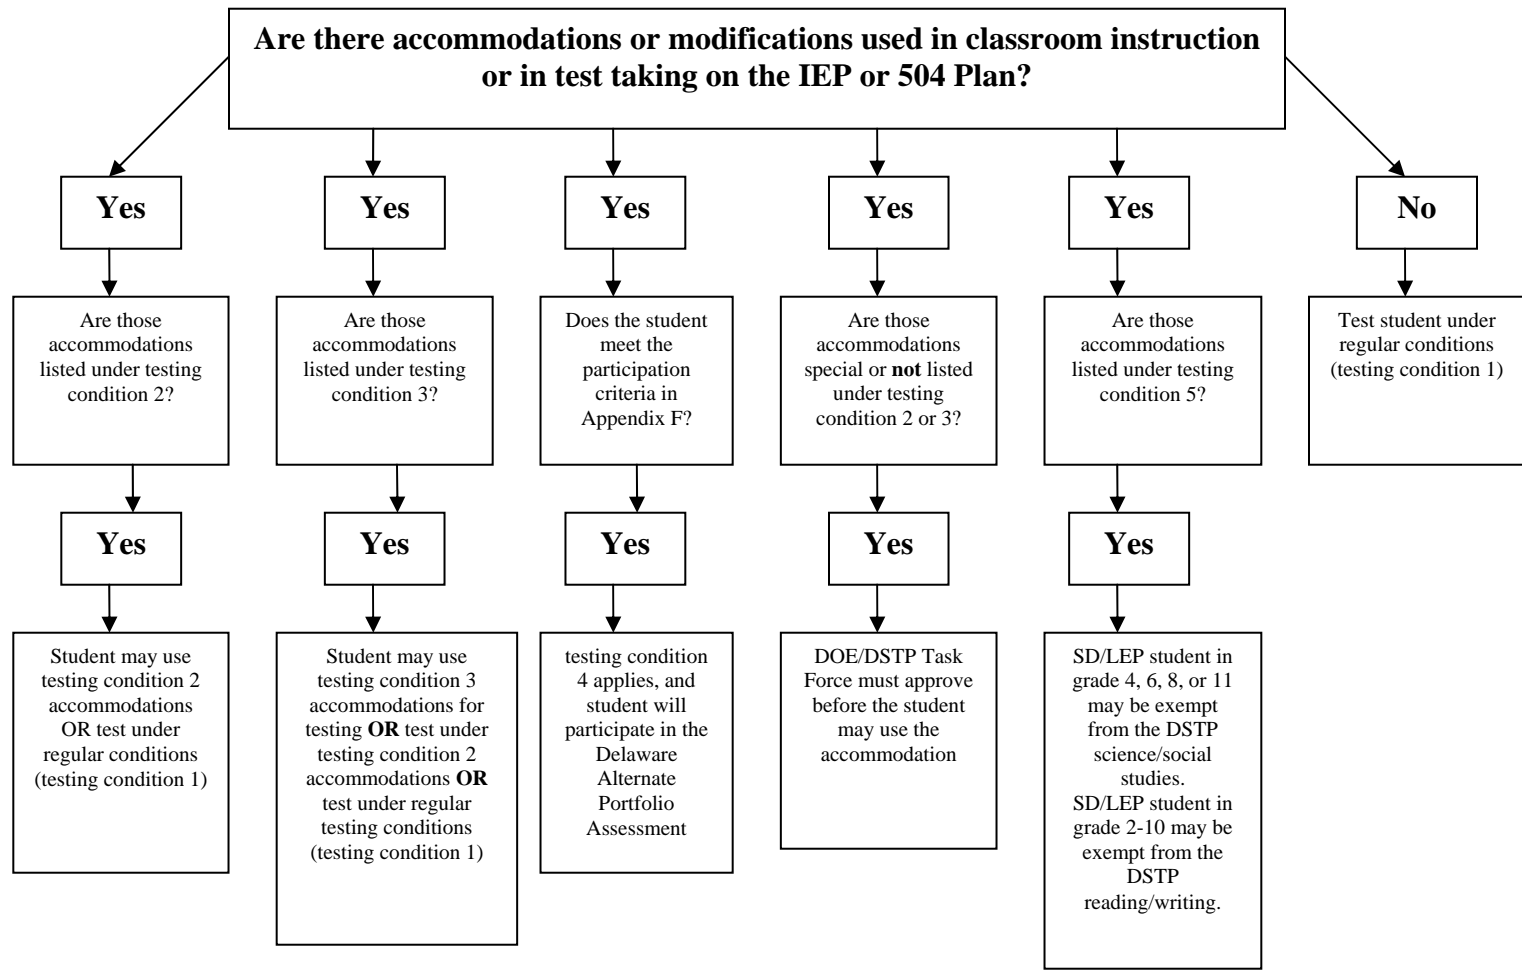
Are there accommodations or modifications used in classroom instruction or in test taking on the IEP or 504 Plan?

Yes

Are those accommodations listed under testing condition 2?

Yes

Student may use testing condition 2 accommodations OR test under regular conditions (testing condition 1)

Yes

Are those accommodations listed under testing condition 3?

Yes

Student may use testing condition 3 accommodations for testing **OR** test under testing condition 2 accommodations **OR** test under regular testing conditions (testing condition 1)

Yes

Does the student meet the participation criteria in Appendix F?

Yes

testing condition 4 applies, and student will participate in the Delaware Alternate Portfolio Assessment

Yes

Are those accommodations special or **not** listed under testing condition 2 or 3?

Yes

DOE/DSTP Task Force must approve before the student may use the accommodation

Yes

Are those accommodations listed under testing condition 5?

Yes

SD/LEP student in grade 4, 6, 8, or 11 may be exempt from the DSTP science/social studies.
SD/LEP student in grade 2-10 may be exempt from the DSTP reading/writing.

No

Test student under regular conditions (testing condition 1)